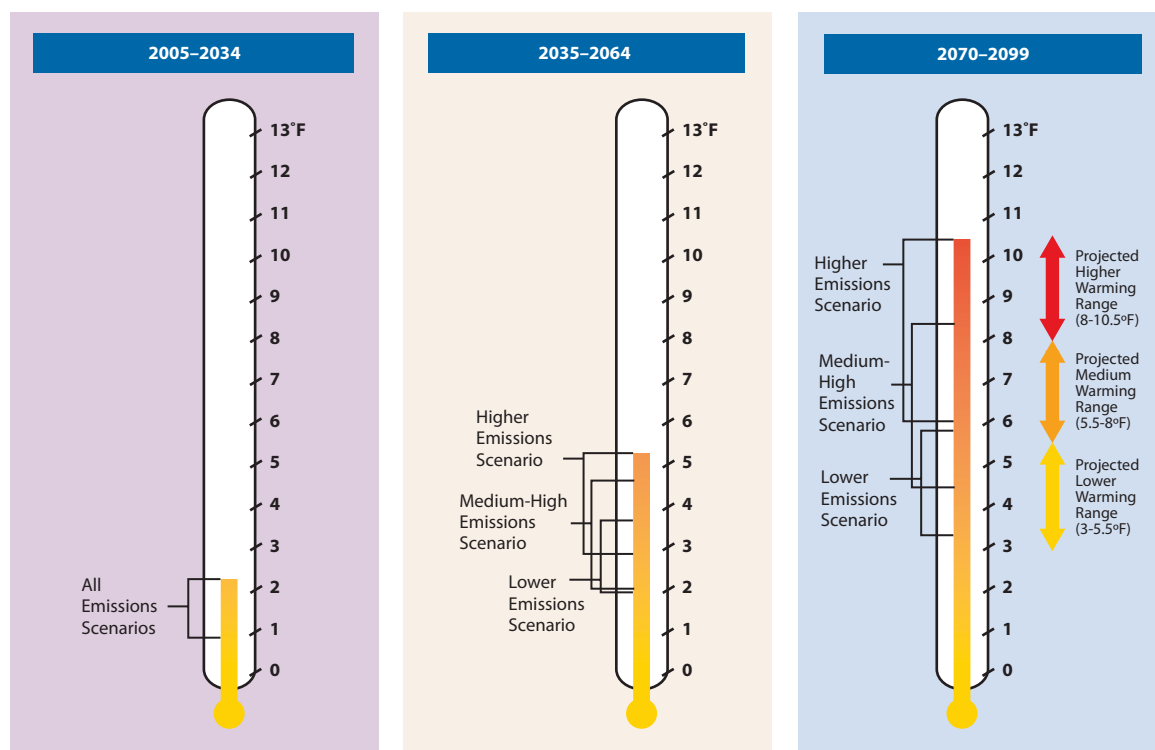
2005–2034

13˚F
12
11
10
9
8
7
6
5
4
3
2
1
0

All Emissions Scenarios

2035–2064

13˚F
12
11
10
9
8
7
6
5
4
3
2
1
0

Higher Emissions Scenario

Medium-High Emissions Scenario

Lower Emissions Scenario

2070–2099

13˚F
12
11
10
9
8
7
6
5
4
3
2
1
0

Higher Emissions Scenario

Medium-High Emissions Scenario

Lower Emissions Scenario

Projected Higher Warming Range (8-10.5ºF)

Projected Medium Warming Range (5.5-8ºF)

Projected Lower Warming Range (3-5.5ºF)